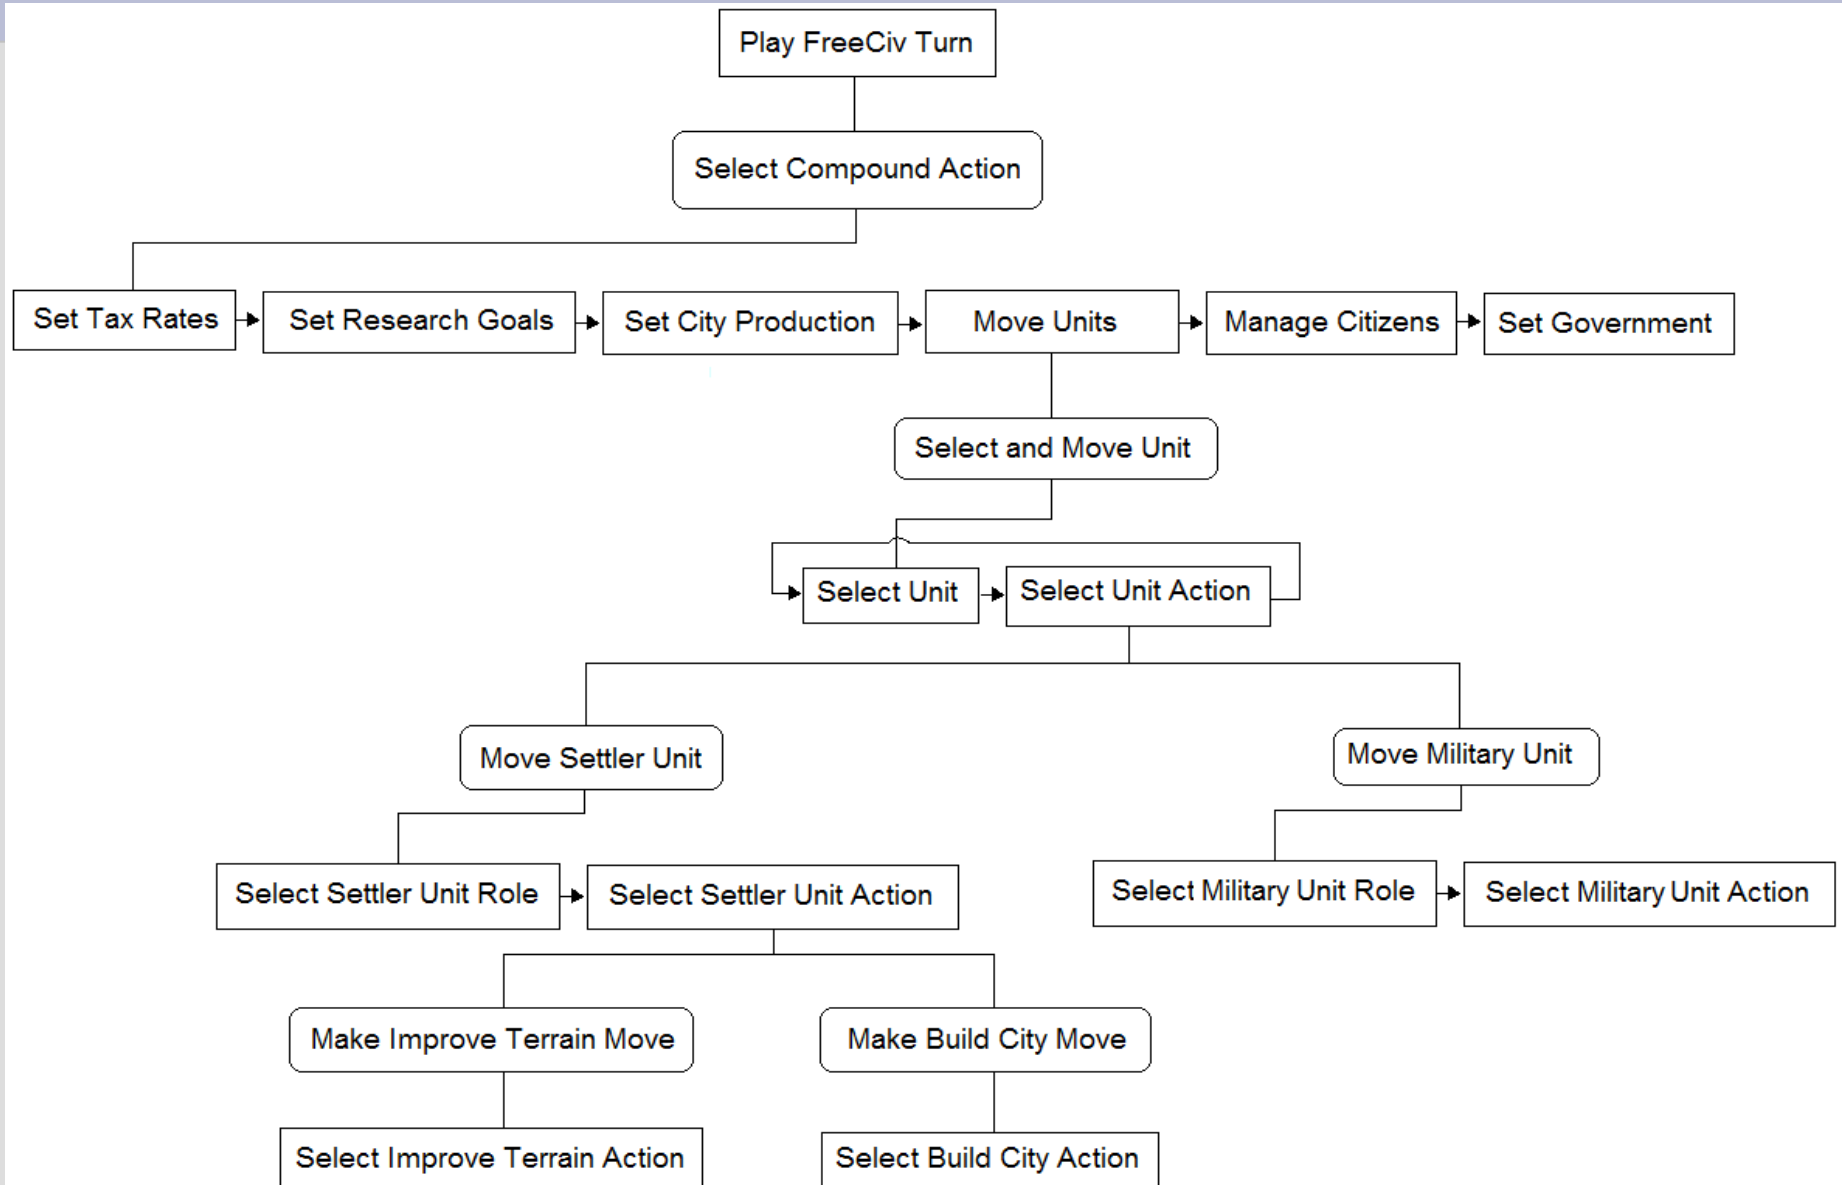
Play FreeCiv Turn

Select Compound Action

Set Tax Rates

Set Research Goals

Set City Production

Move Units

Manage Citizens

Set Government

Select and Move Unit

Select Unit

Select Unit Action

Move Settler Unit

Move Military Unit

Select Settler Unit Role

Select Settler Unit Action

Select Military Unit Role

Select Military Unit Action

Make Improve Terrain Move

Make Build City Move

Select Improve Terrain Action

Select Build City Action